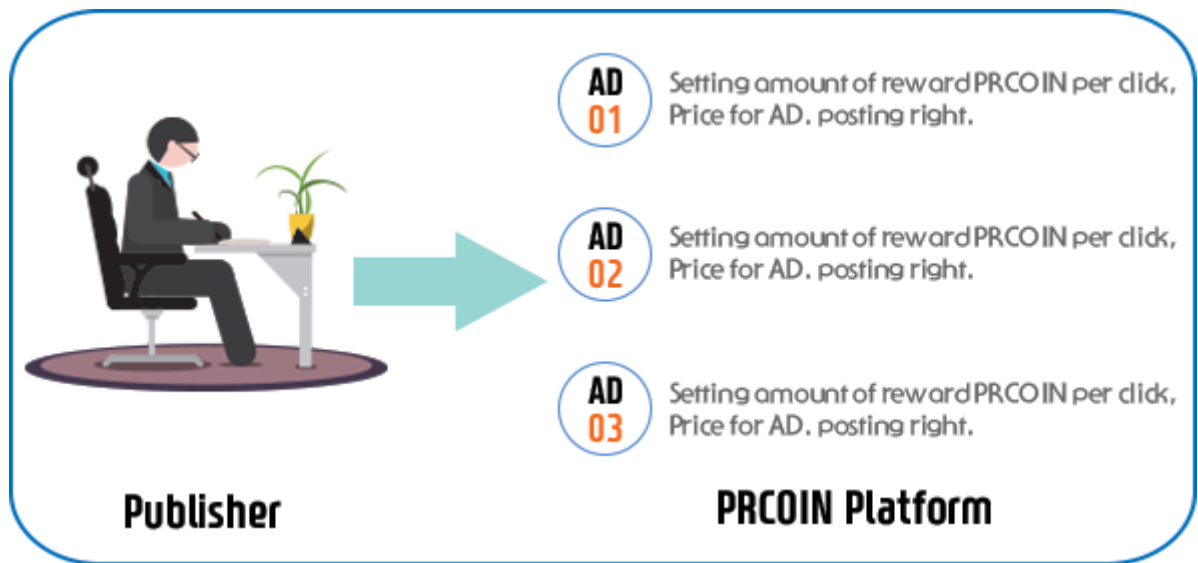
AD
01
Setting amount of reward PRCOIN per click, Price for AD. posting right.

AD
02
Setting amount of reward PRCOIN per click, Price for AD. posting right.

AD
03
Setting amount of reward PRCOIN per click, Price for AD. posting right.

Publisher

PRCOIN Platform